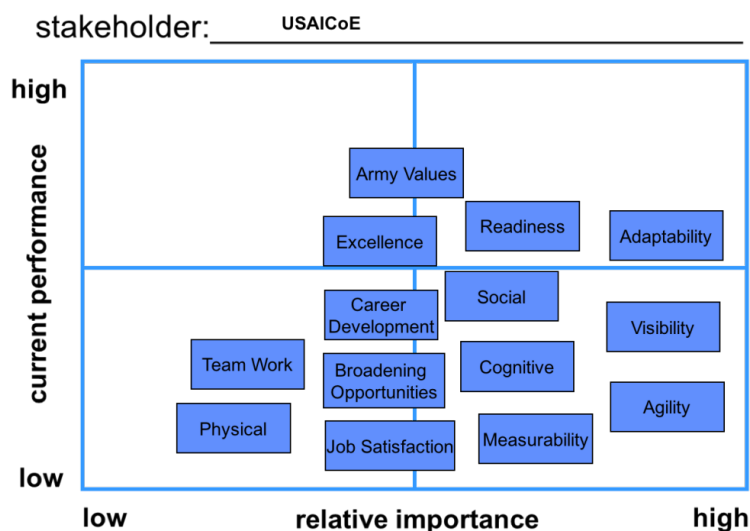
stakeholder: USAICoE

high

current performance

low

Army Values

Excellence

Readiness

Adaptability

Career Development

Social

Visibility

Team Work

Broadening Opportunities

Cognitive

Physical

Agility

Job Satisfaction

Measurability

low

relative importance

high